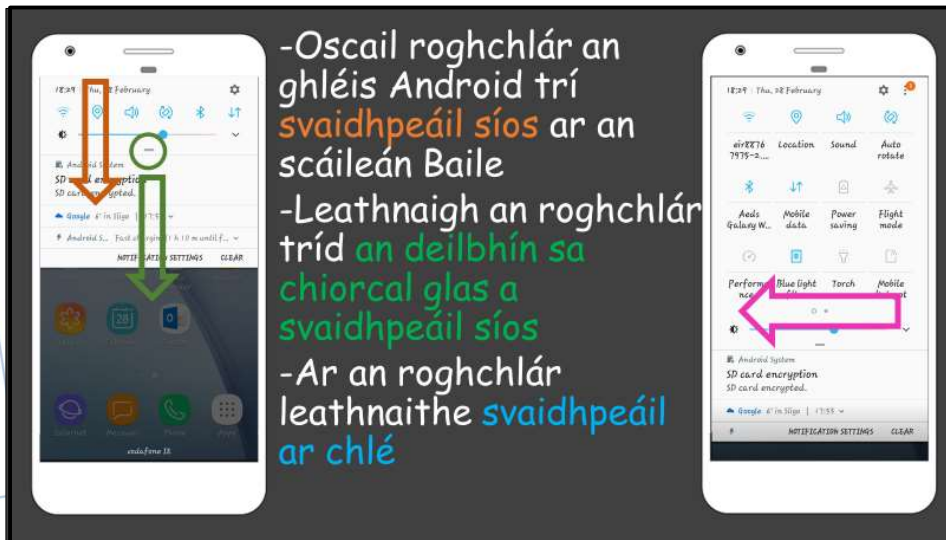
18:29 | Thu, 28 February

Android System
SD card encryption
SD card encrypted.

Google 6° in Sligo | 17:55

Android S... Fast charging | 1 h 10 m until f...

NOTIFICATION SETTINGS CLEAR

28

vodafone IE

-Oscail roghchlár an ghléis Android trí svaidhpeáil síos ar an scáileán Baile

-Leathnaigh an roghchlár tríd an deilbhín sa chiorcal glas a svaidhpeáil síos

-Ar an roghchlár leathnaithe svaidhpeáil ar chlé

18:29 | Thu, 28 February

eir8876 7975-2... Location Sound Auto rotate

Aeds Galaxy W... Mobile data Power saving Flight mode

Perform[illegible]nce Blue light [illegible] Torch Mobile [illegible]

Android System
SD card encryption
SD card encrypted.

Google 6° in Sligo | 17:55

NOTIFICATION SETTINGS CLEAR